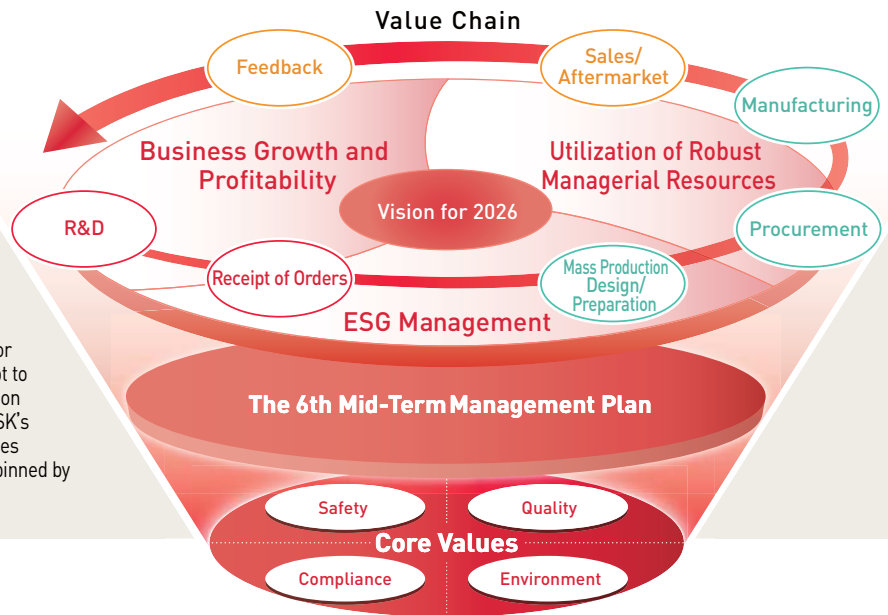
Value Chain

Feedback

Sales/ Aftermarket

Manufacturing

Business Growth and Profitability

Utilization of Robust Managerial Resources

Vision for 2026

R&D

Procurement

Receipt of Orders

Mass Production Design/ Preparation

ESG Management

or
nt to
on
SK's
es
pinned by

The 6th Mid-Term Management Plan

Safety

Quality

Core Values

Compliance

Environment